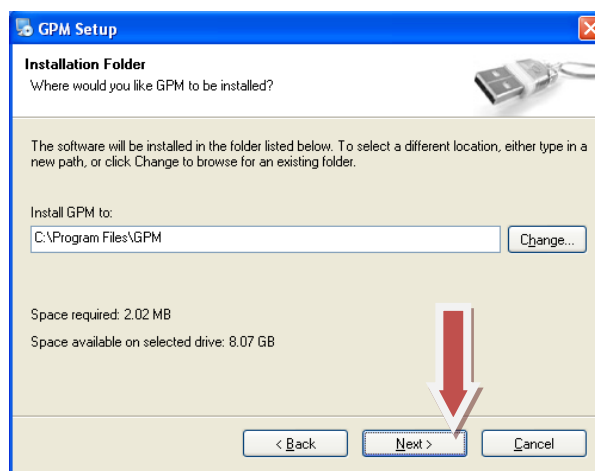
GPM Setup

Installation Folder

Where would you like GPM to be installed?

The software will be installed in the folder listed below. To select a different location, either type in a new path, or click Change to browse for an existing folder.

Install GPM to:

C:\Program Files\GPM

Change...

Space required: 2.02 MB

Space available on selected drive: 8.07 GB

< Back

Next >

Cancel